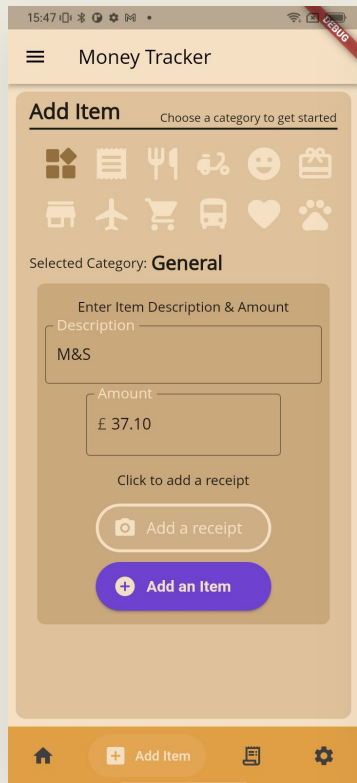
15:47
DEBUG
Money Tracker
Add Item
Choose a category to get started
Selected Category: General
Enter Item Description & Amount
Description
M&S
Amount
£ 37.10
Click to add a receipt
Add a receipt
Add an Item
Add Item